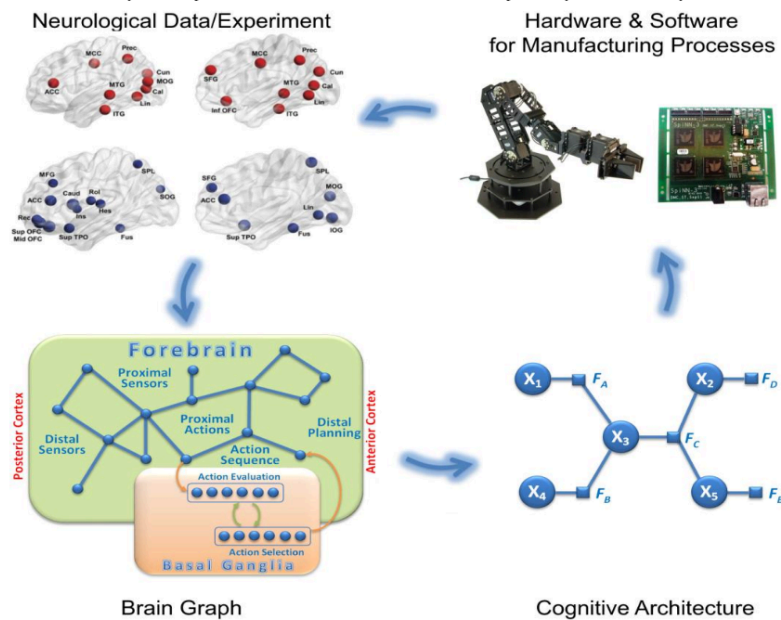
Neurological Data/Experiment

Hardware & Software for Manufacturing Processes

MCC Prec ACC MTG Cun MOG Cal Lin ITG

MCC Prec SFG MTG Cun Cal Inf OFC Lin ITG

MFG SPL ACC Caud Rol SOG Ins Hes Roc Sup OFC Mid OFC Sup TPO Fus

SFG SPL ACC MOG Lin Sup TPO Fus IOG

Forebrain

Proximal Sensors

Distal Sensors

Proximal Actions

Distal Planning

Action Sequence

Posterior Cortex

Anterior Cortex

Action Evaluation

Action Selection

Basal Ganglia

$X_1$ $F_A$ $X_2$ $F_D$ $X_3$ $F_C$ $X_4$ $F_B$ $X_5$ $F_E$

Brain Graph

Cognitive Architecture